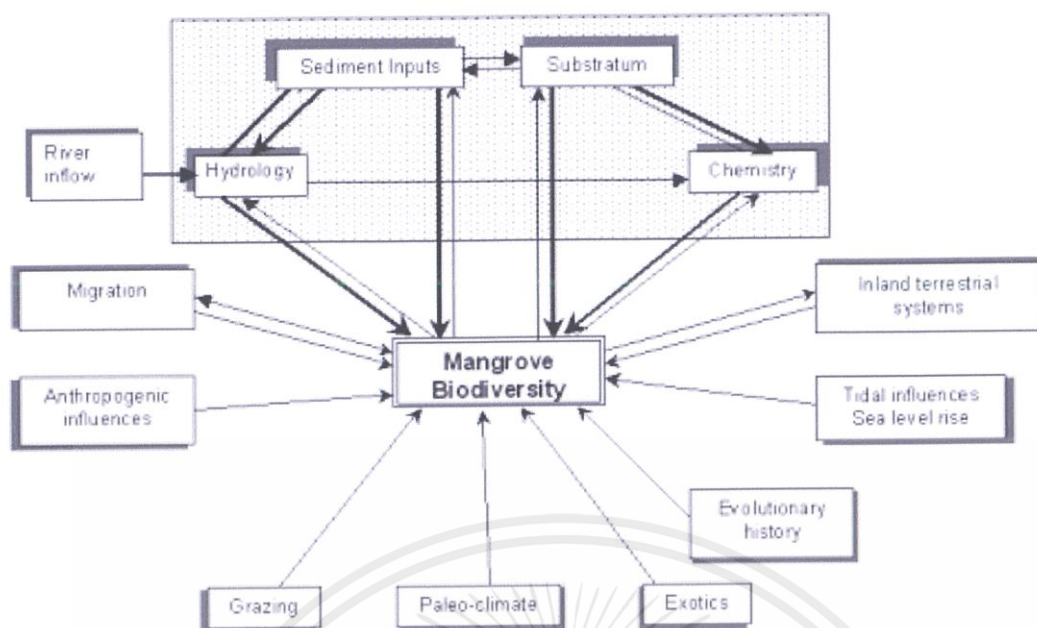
Sediment Inputs

Substratum

River inflow

Hydrology

Chemistry

Migration

Inland terrestrial systems

Mangrove Biodiversity

Anthropogenic influences

Tidal influences Sea level rise

Evolutionary history

Grazing

Paleo-climate

Exotics